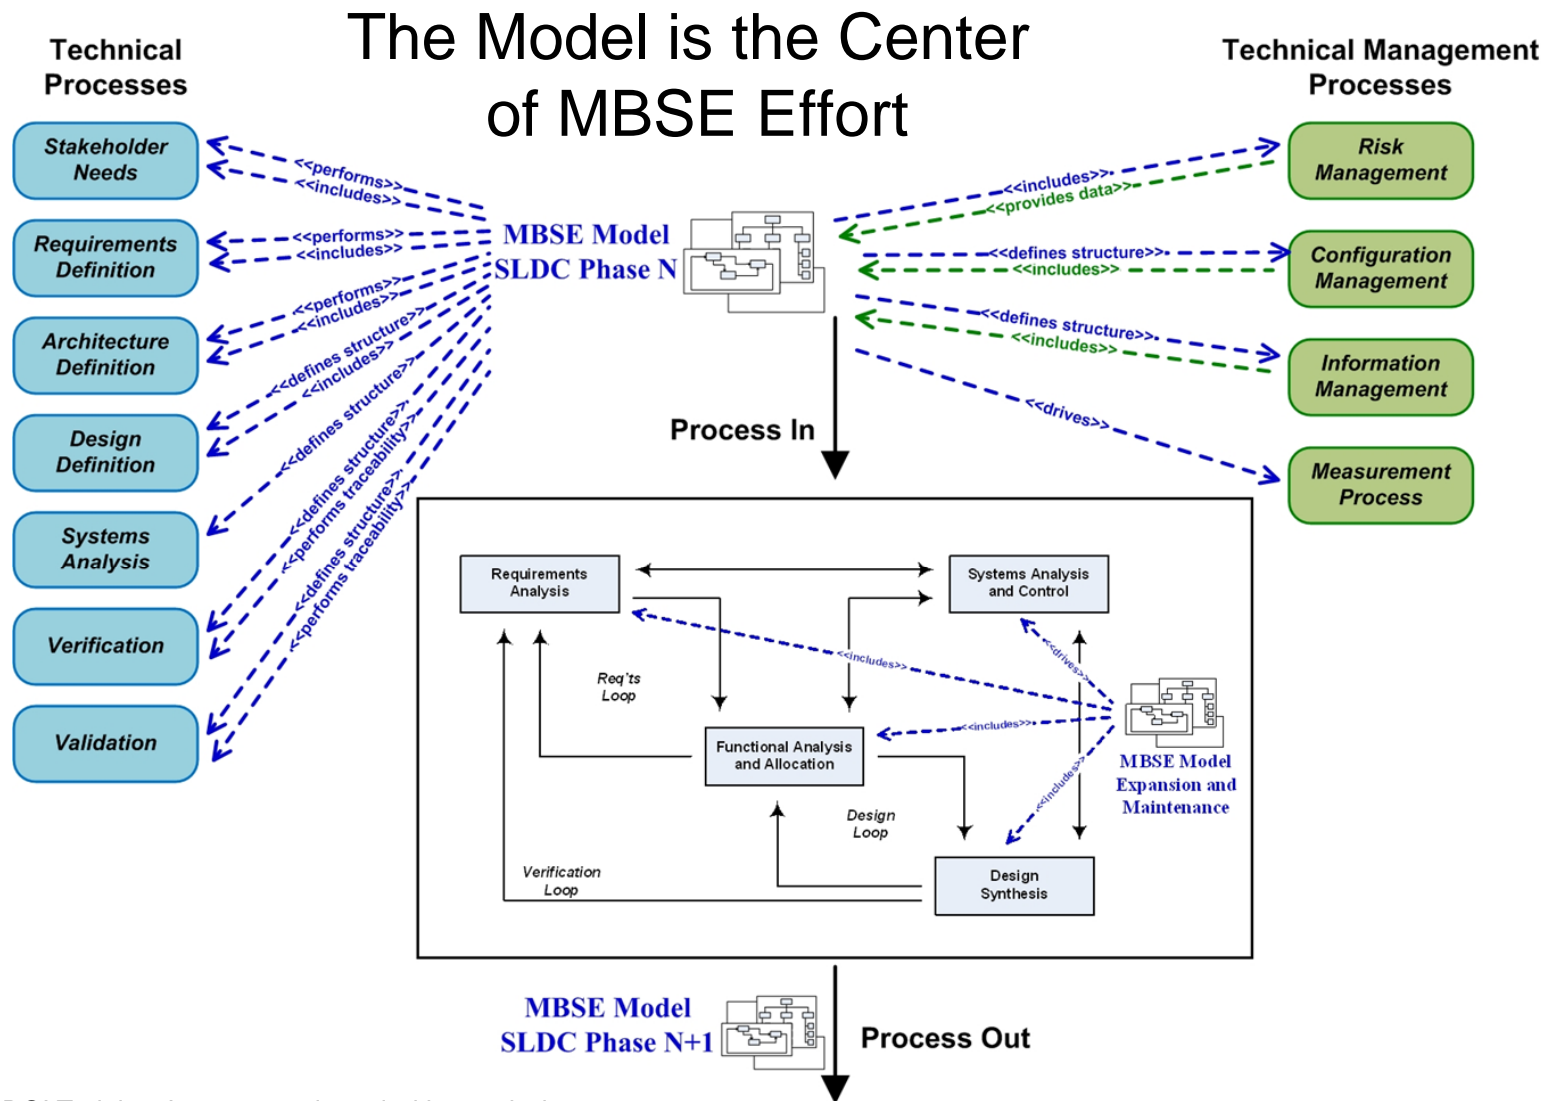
The Model is the Center of MBSE Effort

Technical Processes

Stakeholder Needs

Requirements Definition

Architecture Definition

Design Definition

Systems Analysis

Verification

Validation

Technical Management Processes

Risk Management

Configuration Management

Information Management

Measurement Process

MBSE Model
SLDC Phase N

<<performs>>
<<includes>>
<<performs>>
<<includes>>
<<performs>>
<<includes>>
<<defines structure>>
<<includes>>
<<defines structure>>
<<defines structure>>
<<performs traceability>>
<<defines structure>>
<<performs traceability>>

<<includes>>
<<provides data>>
<<defines structure>>
<<includes>>
<<defines structure>>
<<includes>>
<<drives>>

Process In

Requirements Analysis

Systems Analysis and Control

Req'ts Loop

Functional Analysis and Allocation

<<includes>>
<<drives>>
<<includes>>
<<includes>>

MBSE Model Expansion and Maintenance

Design Loop

Verification Loop

Design Synthesis

MBSE Model
SLDC Phase N+1

Process Out